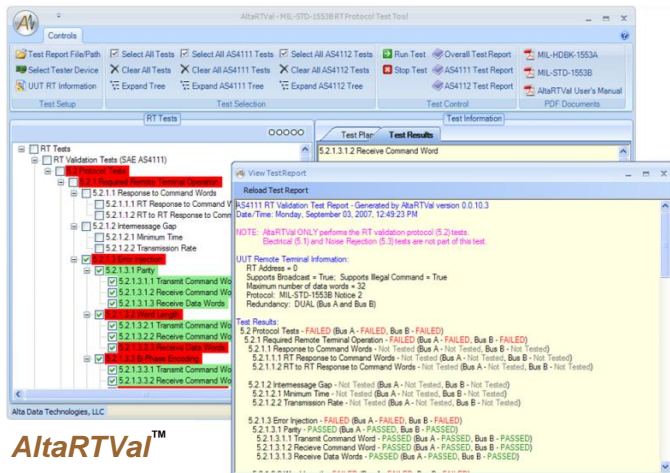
AltaRTVal - MIL-STD-1553B RT Protocol Test Tool

Controls

Test Report File/Path
Select Tester Device
UUT RT Information
Test Setup

Select All Tests
Clear All Tests
Expand Tree
Select All AS4111 Tests
Clear All AS4111 Tests
Expand AS4111 Tree
Select All AS4112 Tests
Clear All AS4112 Tests
Expand AS4112 Tree
Test Selection

Run Test
Stop Test
Overall Test Report
AS4111 Test Report
AS4112 Test Report
Test Control

MIL-HDBK-1553A
MIL-STD-1553B
AltaRTVal User's Manual
PDF Documents

RT Tests

Test Information

Test Plan
Test Results

5.2.1.3.1.2 Receive Command Word

RT Tests
RT Validation Tests (SAE AS4111)
5.2 Protocol Tests
5.2.1 Required Remote Terminal Operation
5.2.1.1 Response to Command Words
5.2.1.1.1 RT Response to Command W
5.2.1.1.2 RT to RT Response to Comma
5.2.1.2 Intermessage Gap
5.2.1.2.1 Minimum Time
5.2.1.2.2 Transmission Rate
5.2.1.3 Error Injection
5.2.1.3.1 Parity
5.2.1.3.1.1 Transmit Command Wo
5.2.1.3.1.2 Receive Command Wo
5.2.1.3.1.3 Receive Data Words
5.2.1.3.2 Word Length
5.2.1.3.2.1 Transmit Command Wo
5.2.1.3.2.2 Receive Command Wo
5.2.1.3.2.3 Receive Data Words
5.2.1.3.3 Bi-Phase Encoding
5.2.1.3.3.1 Transmit Command Wo
5.2.1.3.3.2 Receive Command Wo

Alta Data Technologies, LLC

View Test Report

Reload Test Report

AS4111 RT Validation Test Report - Generated by AltaRTVal version 0.0.10.3
Date/Time: Monday, September 03, 2007, 12:49:23 PM

NOTE: AltaRTVal ONLY performs the RT validation protocol (5.2) tests.
Electrical (5.1) and Noise Rejection (5.3) tests are not part of this test.

UUT Remote Terminal Information:
RT Address = 0
Supports Broadcast = True; Supports Illegal Command = True
Maximum number of data words = 32
Protocol: MIL-STD-1553B Notice 2
Redundancy: DUAL (Bus A and Bus B)

Test Results:
5.2 Protocol Tests - FAILED (Bus A - FAILED, Bus B - FAILED)
5.2.1 Required Remote Terminal Operation - FAILED (Bus A - FAILED, Bus B - FAILED)
5.2.1.1 Response to Command Words - Not Tested (Bus A - Not Tested, Bus B - Not Tested)
5.2.1.1.1 RT Response to Command Words - Not Tested (Bus A - Not Tested, Bus B - Not Tested)
5.2.1.1.2 RT to RT Response to Command Words - Not Tested (Bus A - Not Tested, Bus B - Not Tested)

5.2.1.2 Intermessage Gap - Not Tested (Bus A - Not Tested, Bus B - Not Tested)
5.2.1.2.1 Minimum Time - Not Tested (Bus A - Not Tested, Bus B - Not Tested)
5.2.1.2.2 Transmission Rate - Not Tested (Bus A - Not Tested, Bus B - Not Tested)

5.2.1.3 Error Injection - FAILED (Bus A - FAILED, Bus B - FAILED)
5.2.1.3.1 Parity - PASSED (Bus A - PASSED, Bus B - PASSED)
5.2.1.3.1.1 Transmit Command Word - PASSED (Bus A - PASSED, Bus B - PASSED)
5.2.1.3.1.2 Recieve Command Word - PASSED (Bus A - PASSED, Bus B - PASSED)
5.2.1.3.1.3 Receive Data Words - PASSED (Bus A - PASSED, Bus B - PASSED)

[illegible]

AltaRTVal™